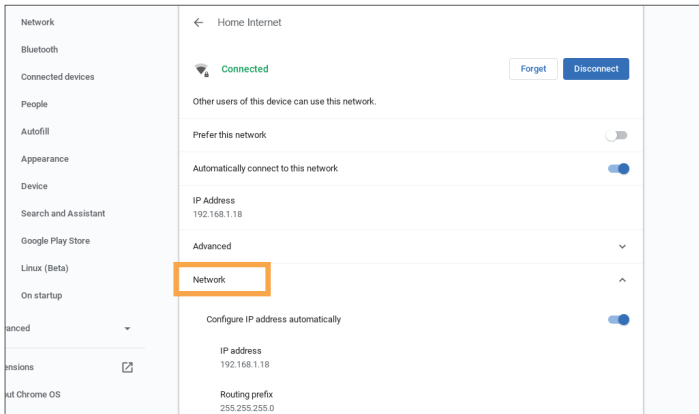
Network
Bluetooth
Connected devices
People
Autofill
Appearance
Device
Search and Assistant
Google Play Store
Linux (Beta)
On startup
anced
ensions
out Chrome OS

Home Internet
Connected
Forget
Disconnect
Other users of this device can use this network.
Prefer this network
Automatically connect to this network
IP Address
192.168.1.18
Advanced
Network
Configure IP address automatically
IP address
192.168.1.18
Routing prefix
255.255.255.0